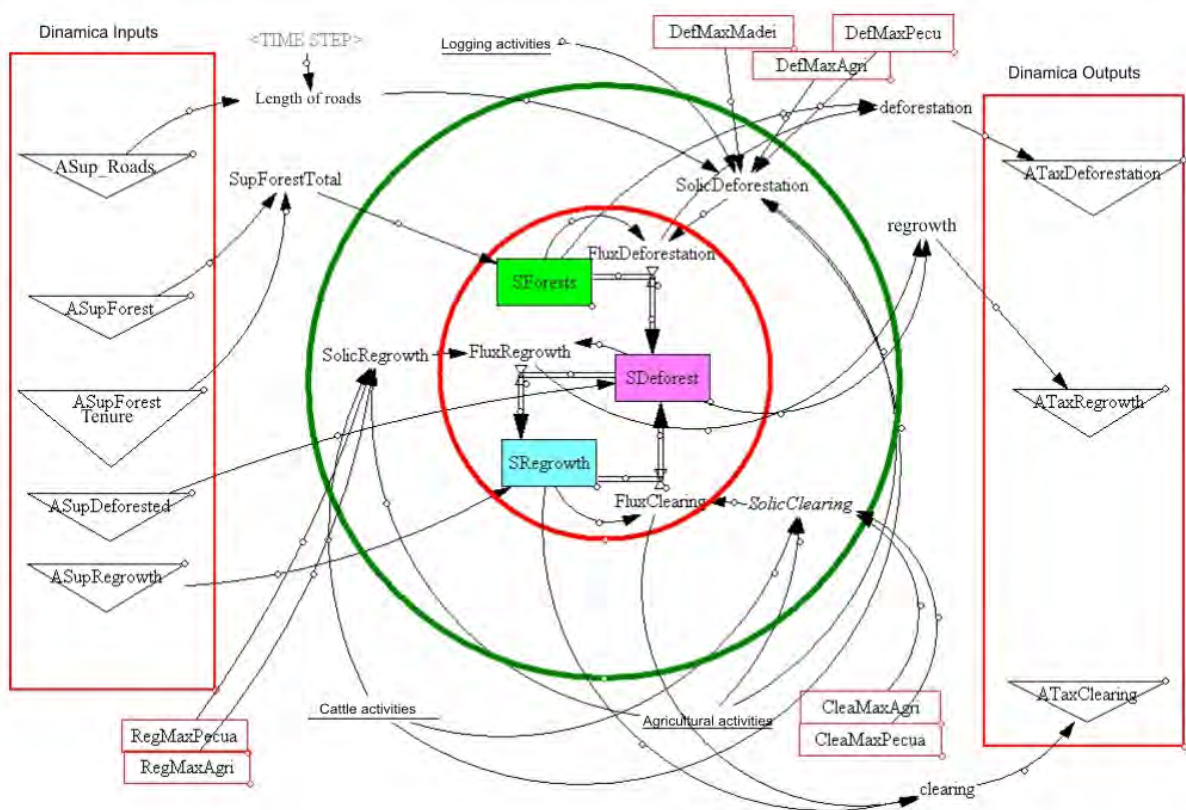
Dinamica Inputs

ASup_Roads

ASupForest

ASupForest Tenure

ASupDeforested

ASupRegrowth

<TIME STEP>

Length of roads

SupForestTotal

Logging activities

DefMaxMadei

DefMaxPecu

DefMaxAgri

deforestation

SolicDeforestation

FluxDeforestation

SForests

regrowth

SolicRegrowth

FluxRegrowth

SDeforest

SRegrowth

FluxClearing

SolicClearing

Cattle activities

Agricultural activities

CleaMaxAgri

CleaMaxPecua

RegMaxPecua

RegMaxAgri

clearing

Dinamica Outputs

ATaxDeforestation

ATaxRegrowth

ATaxClearing